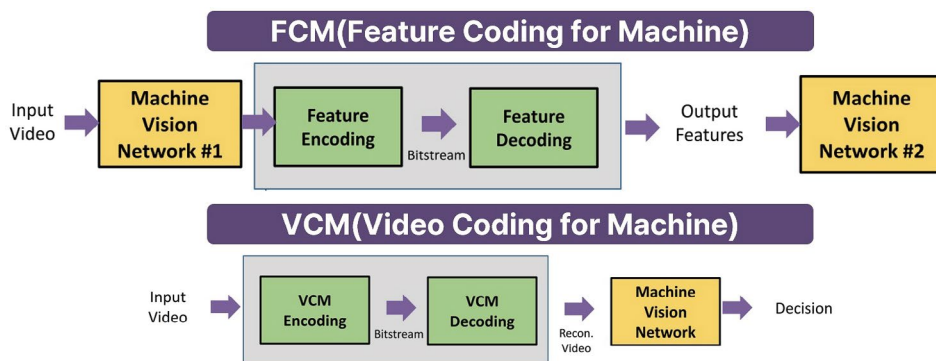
FCM(Feature Coding for Machine)

Input Video

Machine Vision Network #1

Feature Encoding

Bitstream

Feature Decoding

Output Features

Machine Vision Network #2

VCM(Video Coding for Machine)

Input Video

VCM Encoding

Bitstream

VCM Decoding

Recon. Video

Machine Vision Network

Decision